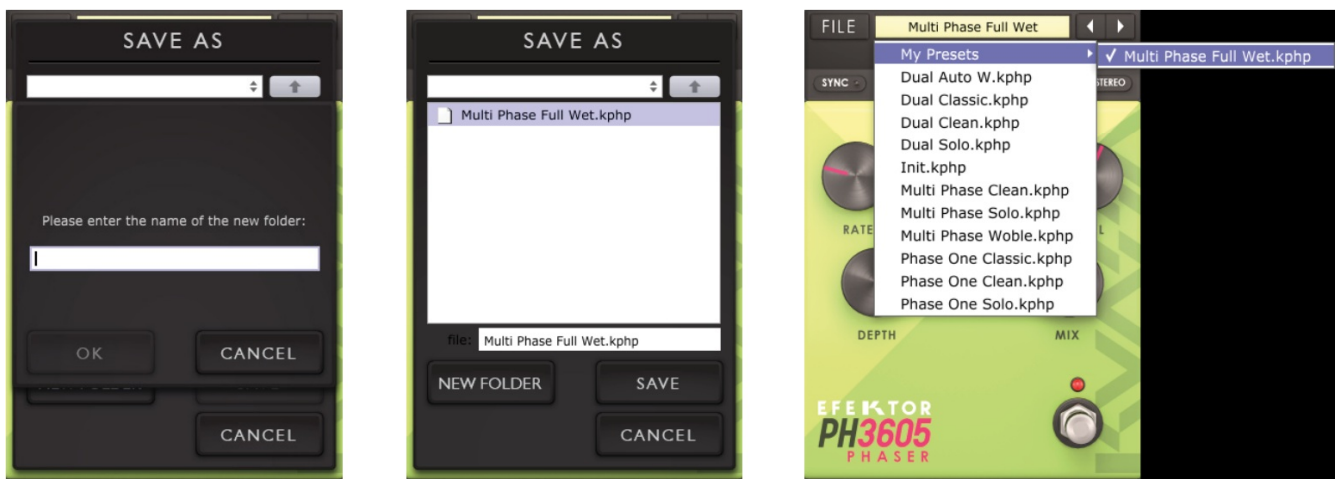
SAVE AS

Please enter the name of the new folder:

OK

CANCEL

CANCEL

SAVE AS

Multi Phase Full Wet.kphp

file: Multi Phase Full Wet.kphp

NEW FOLDER

SAVE

CANCEL

FILE

Multi Phase Full Wet

SYNC

STEREO

My Presets

✓ Multi Phase Full Wet.kphp

Dual Auto W.kphp
Dual Classic.kphp
Dual Clean.kphp
Dual Solo.kphp
Init.kphp
Multi Phase Clean.kphp
Multi Phase Solo.kphp
Multi Phase Woble.kphp
Phase One Classic.kphp
Phase One Clean.kphp
Phase One Solo.kphp

RATE

L

DEPTH

MIX

EFEKTOR
PH3605
PHASER